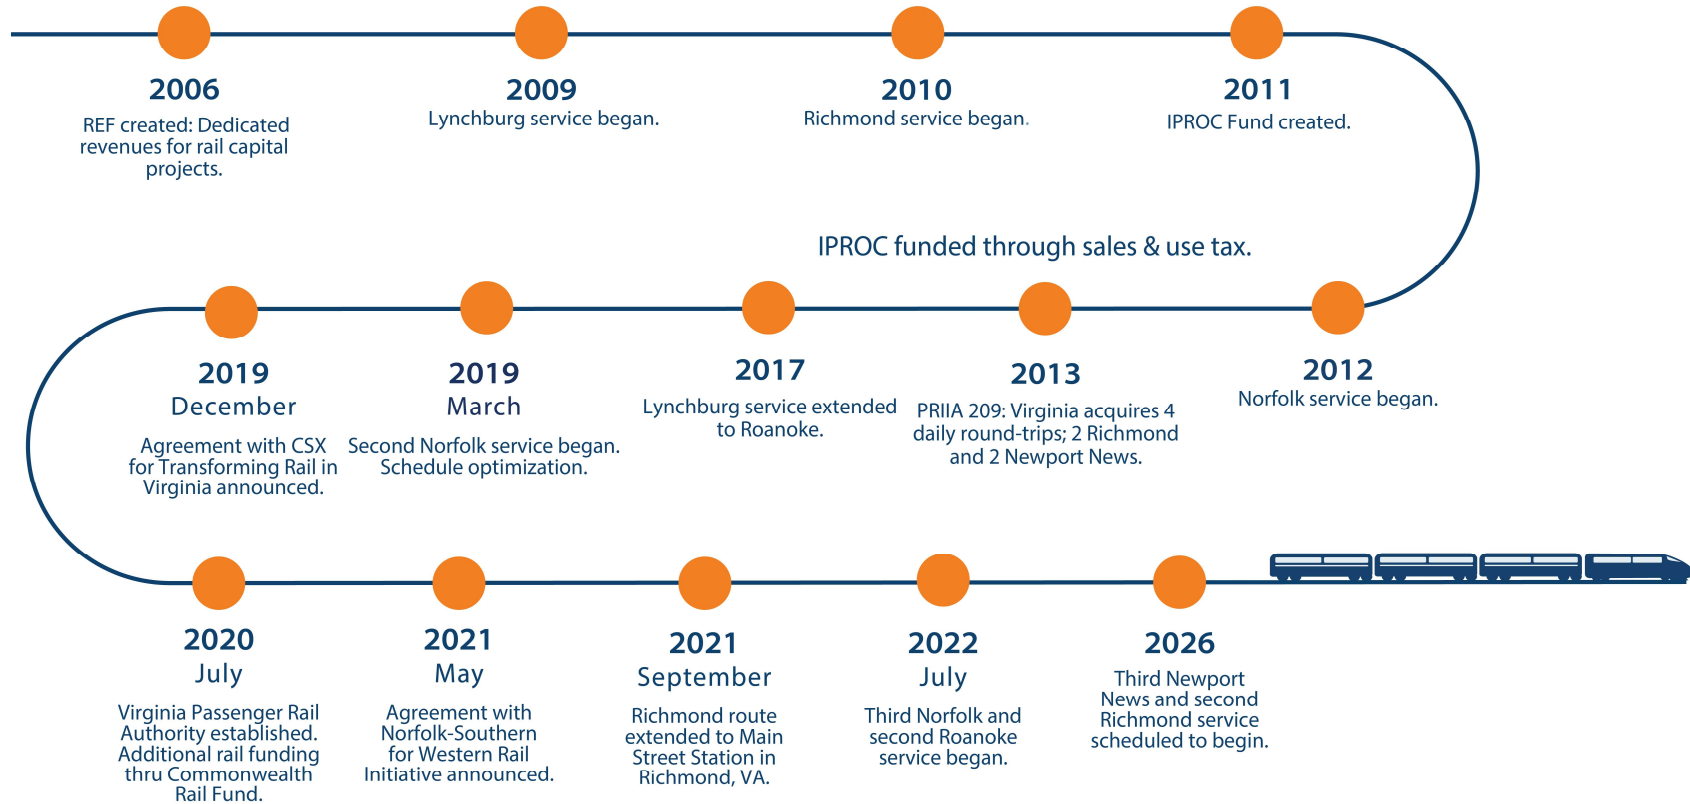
2006
REF created: Dedicated revenues for rail capital projects.

2009
Lynchburg service began.

2010
Richmond service began.

2011
IPROC Fund created.

IPROC funded through sales & use tax.

2019
December
Agreement with CSX for Transforming Rail in Virginia announced.

2019
March
Second Norfolk service began. Schedule optimization.

2017
Lynchburg service extended to Roanoke.

2013
PRIIA 209: Virginia acquires 4 daily round-trips; 2 Richmond and 2 Newport News.

2012
Norfolk service began.

2020
July
Virginia Passenger Rail Authority established. Additional rail funding thru Commonwealth Rail Fund.

2021
May
Agreement with Norfolk-Southern for Western Rail Initiative announced.

2021
September
Richmond route extended to Main Street Station in Richmond, VA.

2022
July
Third Norfolk and second Roanoke service began.

2026
Third Newport News and second Richmond service scheduled to begin.